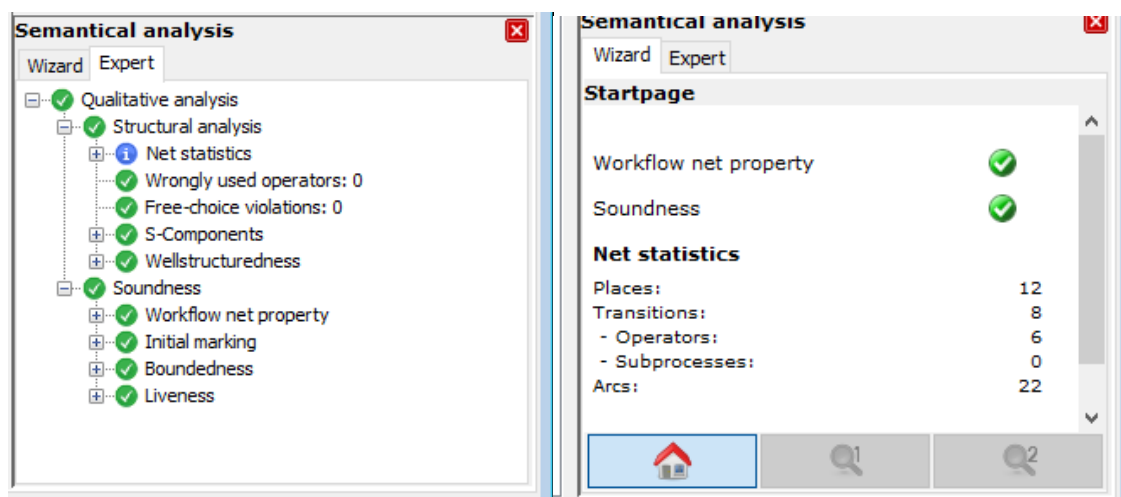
Semantical analysis

Wizard Expert

Qualitative analysis
Structural analysis
Net statistics
Wrongly used operators: 0
Free-choice violations: 0
S-Components
Wellstructuredness
Soundness
Workflow net property
Initial marking
Boundedness
Liveness

Semantical analysis

Wizard Expert

Startpage

Workflow net property

Soundness

Net statistics

| | |
|---|---|
| Places: | 12 |
| Transitions: | 8 |
| - Operators: | 6 |
| - Subprocesses: | 0 |
| Arcs: | 22 |

1 2